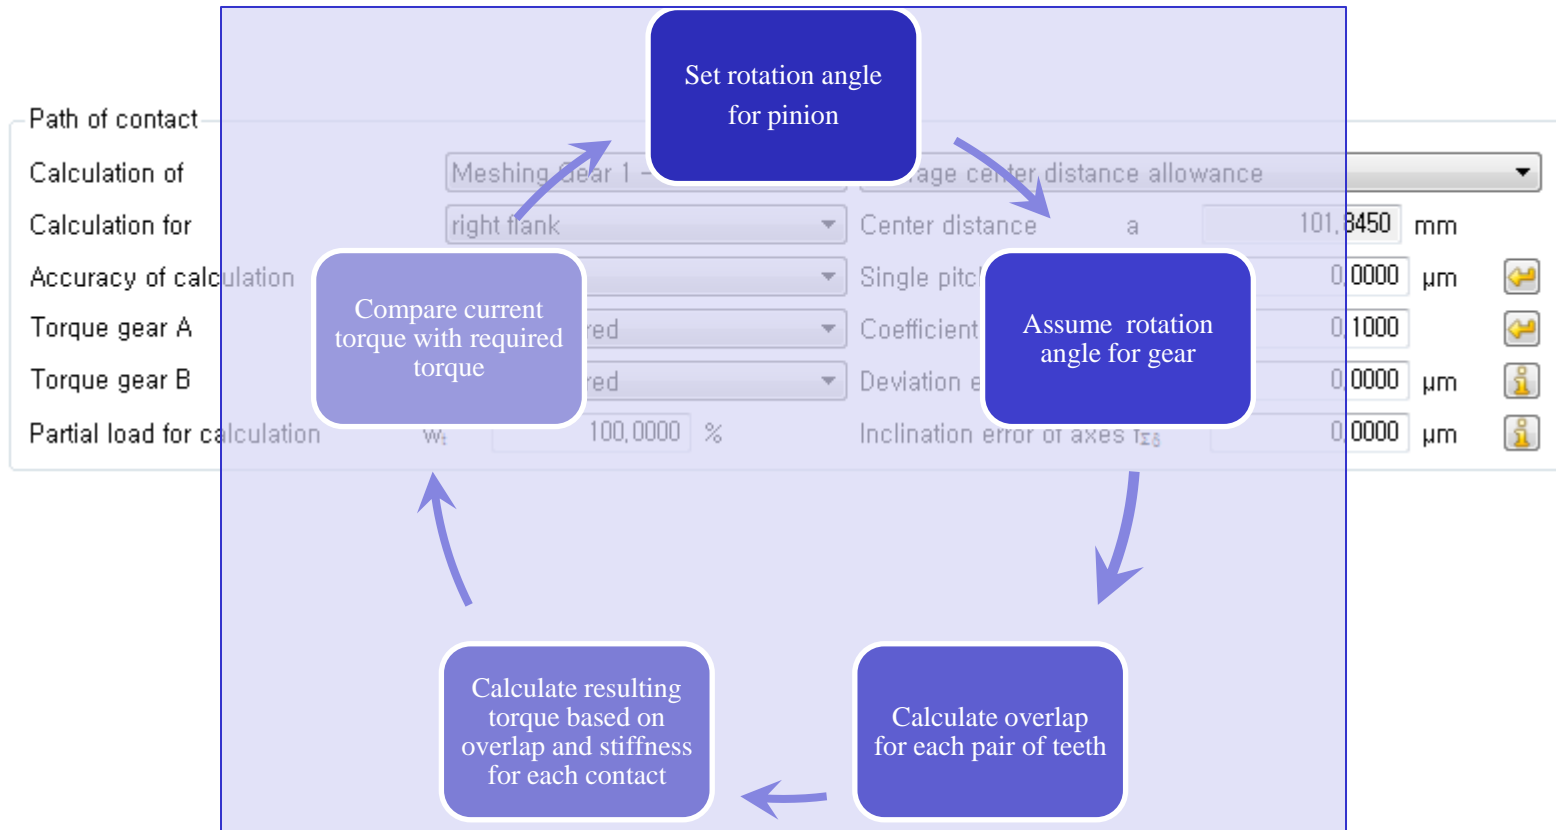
Path of contact

Calculation of
Meshing Gear 1 –
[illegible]age center distance allowance

Calculation for
right flank
Center distance
a
101,3450
mm

Accuracy of calculation
Single pitc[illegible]
0,0000
μm

Torque gear A
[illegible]red
Coefficient
0,1000

Torque gear B
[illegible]red
Deviation e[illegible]
0,0000
μm

Partial load for calculation
$w_t$
100,0000
%
Inclination error of axes $f_{\Sigma\delta}$
0,0000
μm

Set rotation angle for pinion

Assume rotation angle for gear

Calculate overlap for each pair of teeth

Calculate resulting torque based on overlap and stiffness for each contact

Compare current torque with required torque